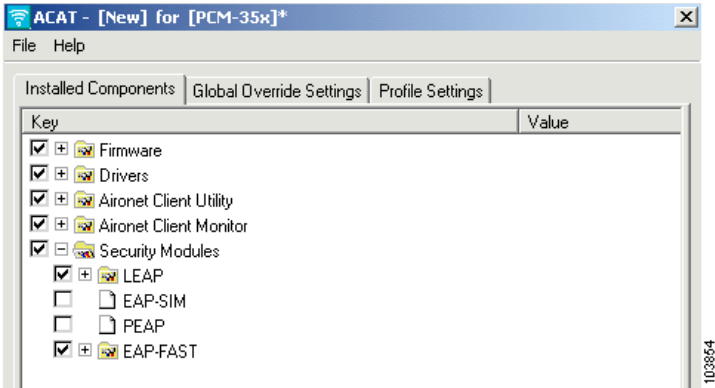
ACAT - [New] for [PCM-35x]*

File Help

Installed Components | Global Override Settings | Profile Settings

| Key | Value |
|---|---|
| Firmware | |
| Drivers | |
| Aironet Client Utility | |
| Aironet Client Monitor | |
| Security Modules | |
| LEAP | |
| EAP-SIM | |
| PEAP | |
| EAP-FAST | |

103854